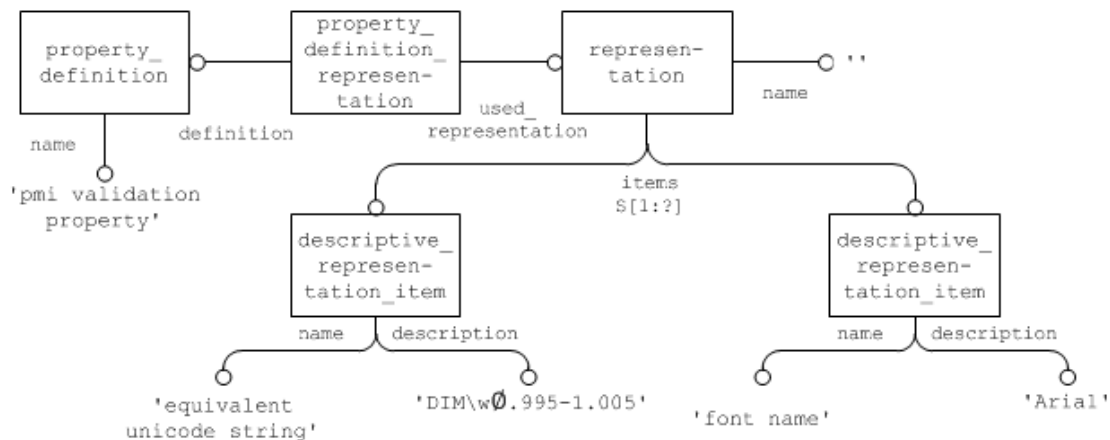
property_definition

property_definition_representation

representation

''

name

used_representation

definition

name

'pmi validation property'

items
S[1:?]

descriptive_representation_item

descriptive_representation_item

name

description

name

description

'equivalent unicode string'

'DIM\wØ.995-1.005'

'font name'

'Arial'